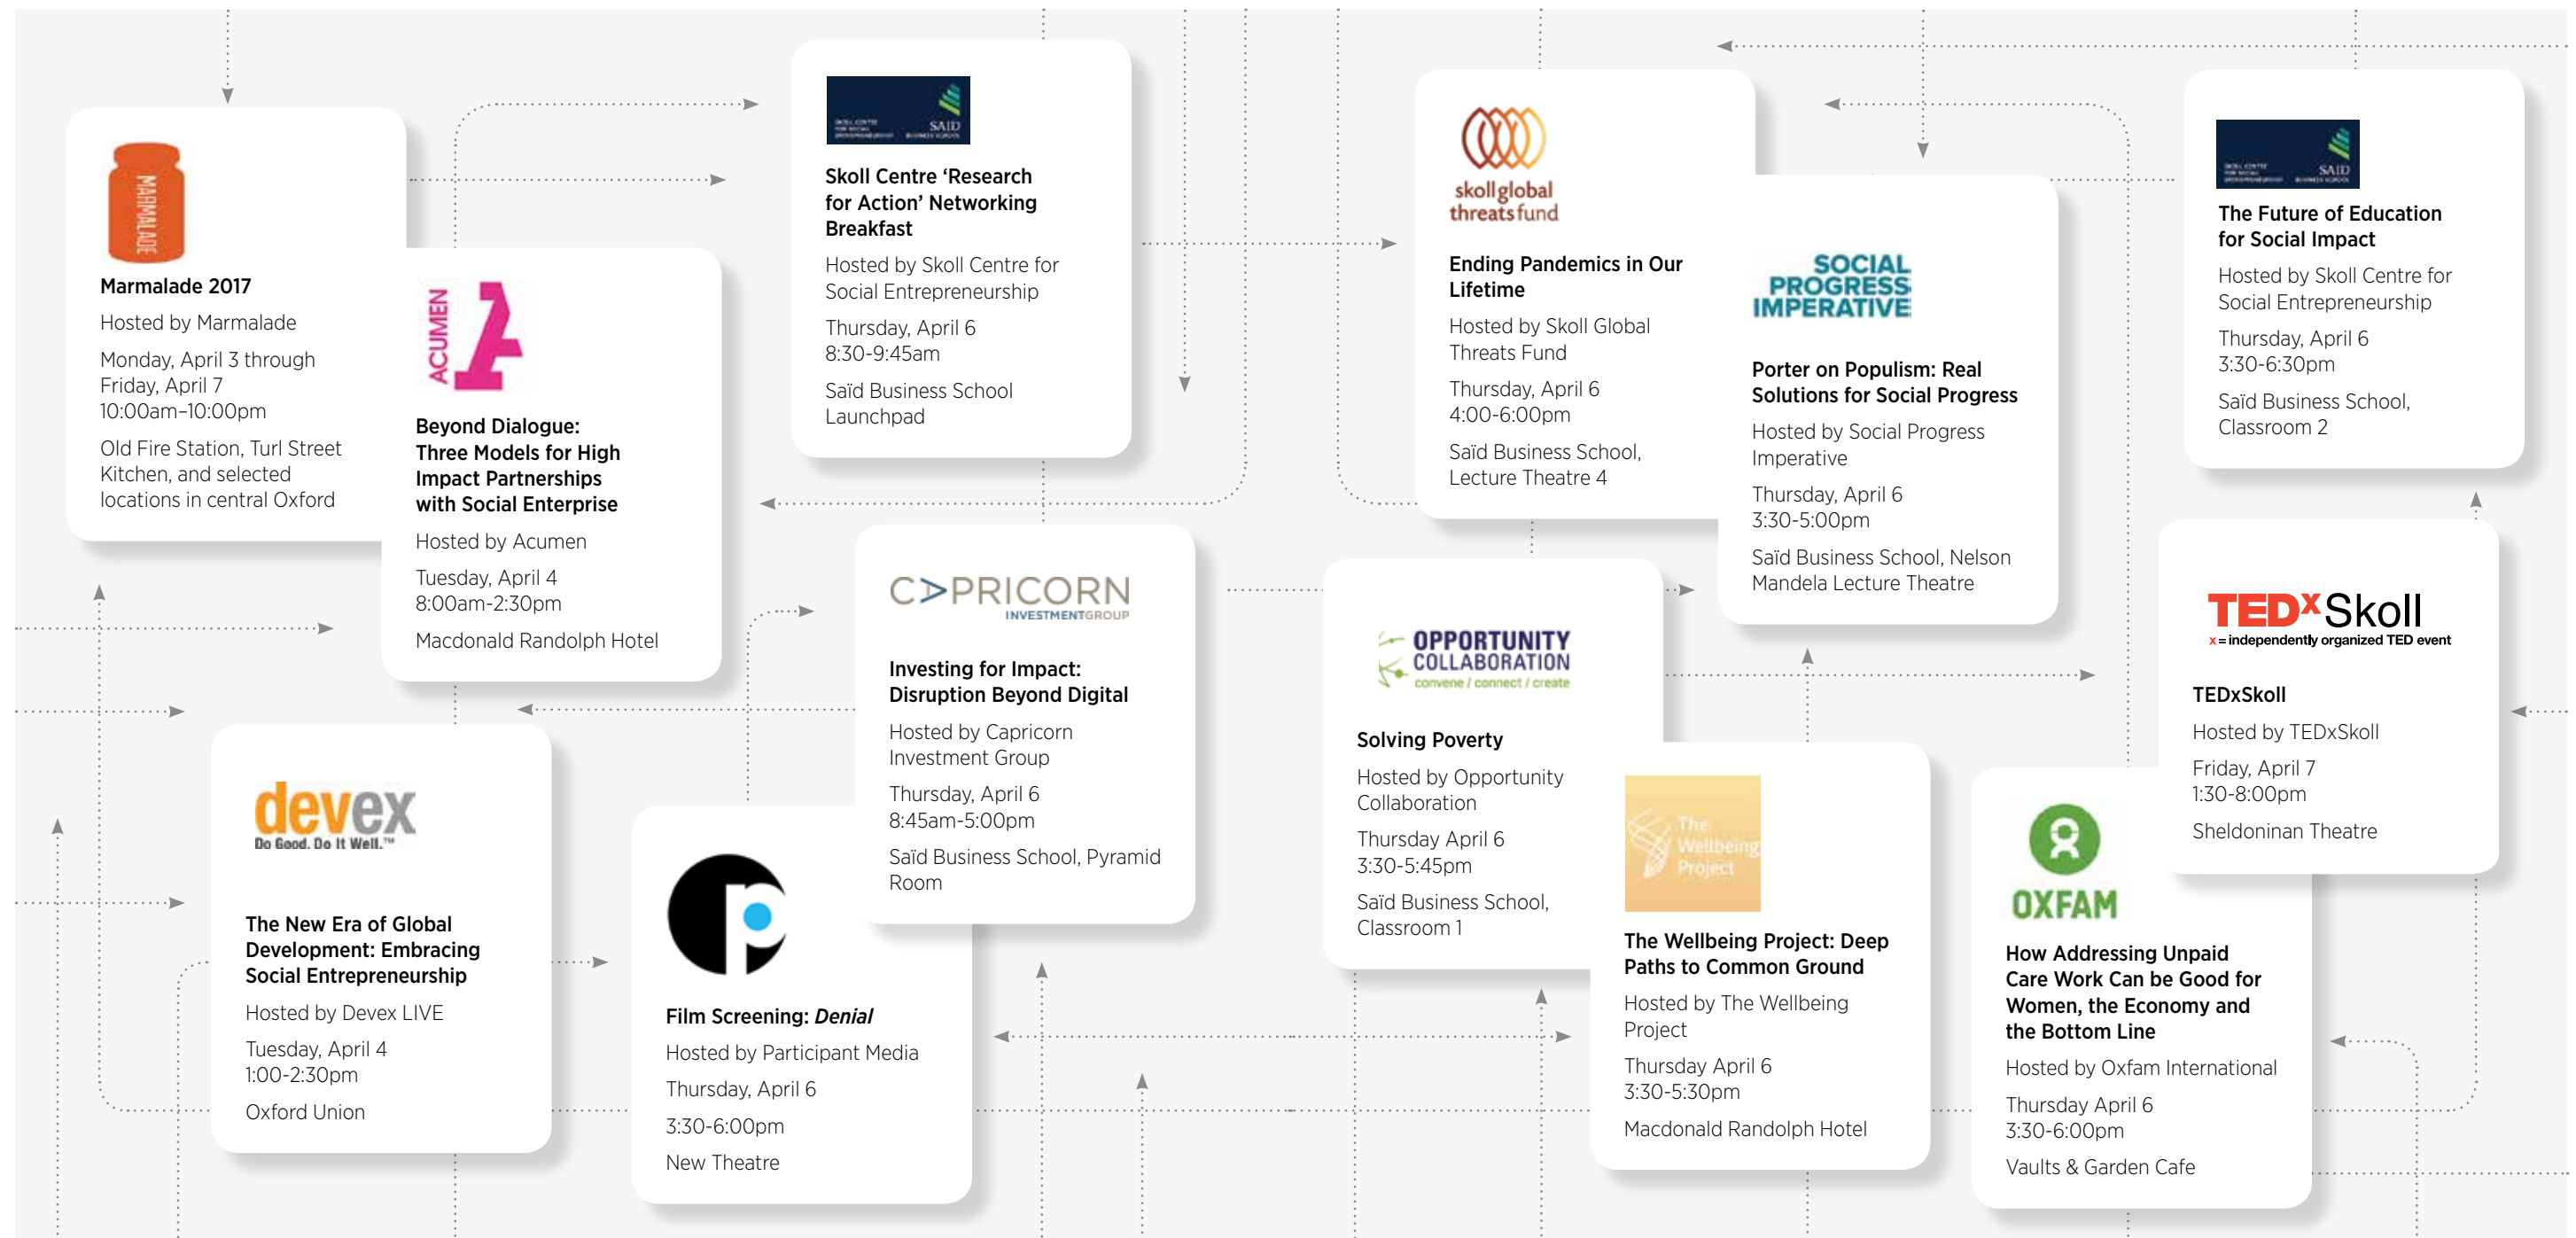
MARMALADE

Marmalade 2017

Hosted by Marmalade

Monday, April 3 through Friday, April 7 10:00am–10:00pm

Old Fire Station, Turl Street Kitchen, and selected locations in central Oxford

ACUMEN

Beyond Dialogue: Three Models for High Impact Partnerships with Social Enterprise

Hosted by Acumen

Tuesday, April 4 8:00am-2:30pm

Macdonald Randolph Hotel

SAID

Skoll Centre 'Research for Action' Networking Breakfast

Hosted by Skoll Centre for Social Entrepreneurship

Thursday, April 6 8:30-9:45am

Saïd Business School Launchpad

C>PRICORN INVESTMENTGROUP

Investing for Impact: Disruption Beyond Digital

Hosted by Capricorn Investment Group

Thursday, April 6 8:45am-5:00pm

Saïd Business School, Pyramid Room

devex Do Good. Do It Well.™

The New Era of Global Development: Embracing Social Entrepreneurship

Hosted by Devex LIVE

Tuesday, April 4 1:00-2:30pm

Oxford Union

Film Screening: *Denial*

Hosted by Participant Media

Thursday, April 6

3:30-6:00pm

New Theatre

skollglobal threatsfund

Ending Pandemics in Our Lifetime

Hosted by Skoll Global Threats Fund

Thursday, April 6 4:00-6:00pm

Saïd Business School, Lecture Theatre 4

SOCIAL PROGRESS IMPERATIVE

Porter on Populism: Real Solutions for Social Progress

Hosted by Social Progress Imperative

Thursday, April 6 3:30-5:00pm

Saïd Business School, Nelson Mandela Lecture Theatre

OPPORTUNITY COLLABORATION convene / connect / create

Solving Poverty

Hosted by Opportunity Collaboration

Thursday April 6 3:30-5:45pm

Saïd Business School, Classroom 1

The Wellbeing Project

The Wellbeing Project: Deep Paths to Common Ground

Hosted by The Wellbeing Project

Thursday April 6 3:30-5:30pm

Macdonald Randolph Hotel

SAID

The Future of Education for Social Impact

Hosted by Skoll Centre for Social Entrepreneurship

Thursday, April 6 3:30-6:30pm

Saïd Business School, Classroom 2

TEDxSkoll x = independently organized TED event

TEDxSkoll

Hosted by TEDxSkoll

Friday, April 7 1:30-8:00pm

Sheldoninan Theatre

OXFAM

How Addressing Unpaid Care Work Can be Good for Women, the Economy and the Bottom Line

Hosted by Oxfam International

Thursday April 6 3:30-6:00pm

Vaults & Garden Cafe